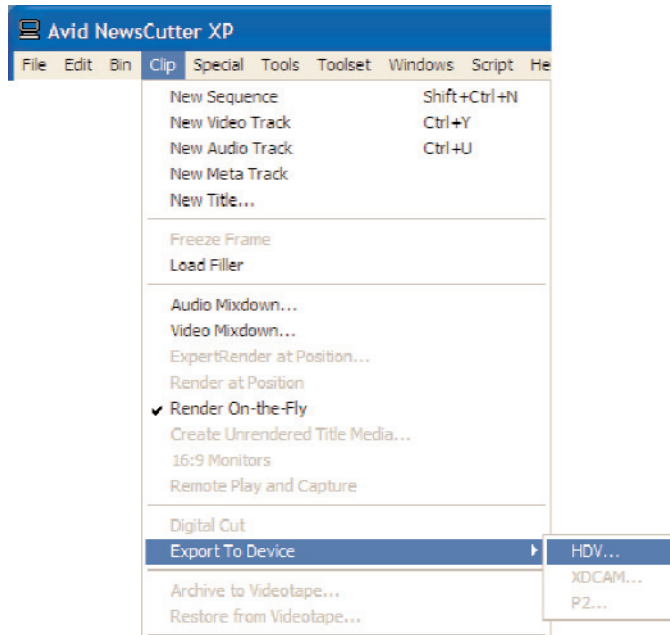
Avid NewsCutter XP

File Edit Bin Clip Special Tools Toolset Windows Script He

New Sequence Shift+Ctrl+N
New Video Track Ctrl+Y
New Audio Track Ctrl+U
New Meta Track
New Title...

Freeze Frame
Load Filler

Audio Mixdown...
Video Mixdown...
ExpertRender at Position...
Render at Position
✔ Render On-the-Fly
Create Unrendered Title Media...
16:9 Monitors
Remote Play and Capture

Digital Cut
Export To Device

Archive to Videotape...
Restore from Videotape...

HDV...
XDCAM...
P2...